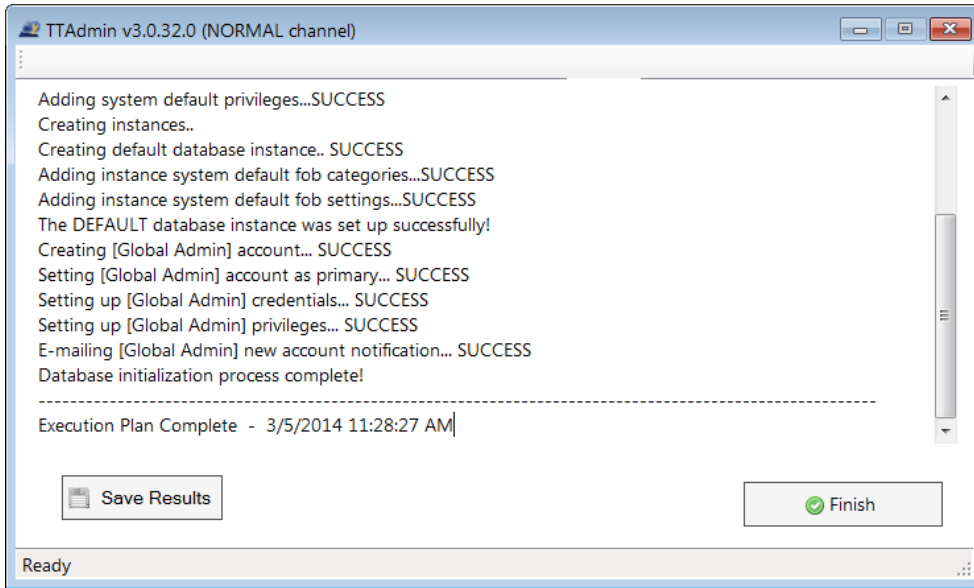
TTAdmin v3.0.32.0 (NORMAL channel)

Adding system default privileges...SUCCESS
Creating instances..
Creating default database instance.. SUCCESS
Adding instance system default fob categories...SUCCESS
Adding instance system default fob settings...SUCCESS
The DEFAULT database instance was set up successfully!
Creating [Global Admin] account... SUCCESS
Setting [Global Admin] account as primary... SUCCESS
Setting up [Global Admin] credentials... SUCCESS
Setting up [Global Admin] privileges... SUCCESS
E-mailing [Global Admin] new account notification... SUCCESS
Database initialization process complete!
--------------------------------------------------------------------------------------------
Execution Plan Complete - 3/5/2014 11:28:27 AM

Save Results

Finish

Ready